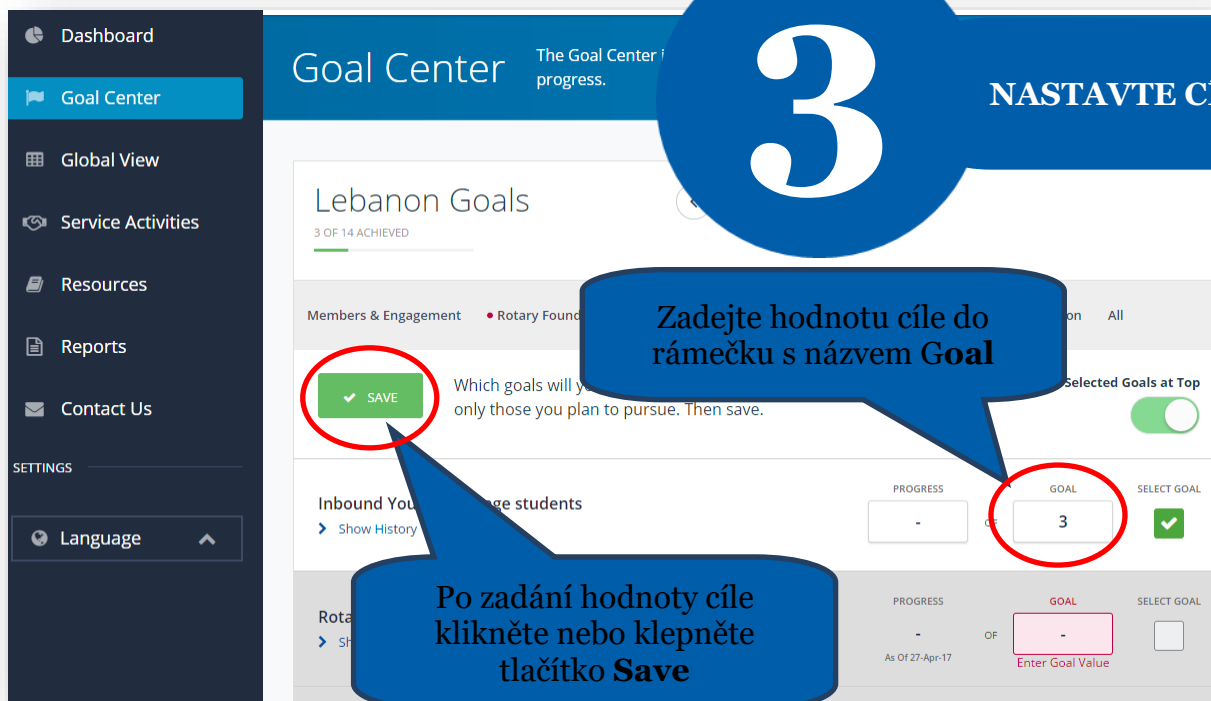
Dashboard
Goal Center
Global View
Service Activities
Resources
Reports
Contact Us
SETTINGS
Language

Goal Center
The Goal Center i
progress.

3
NASTAVTE C

Lebanon Goals
3 OF 14 ACHIEVED

Members & Engagement
Rotary Found
All

Zadejte hodnotu cíle do rámečku s názvem Goal

SAVE
Which goals will y
only those you plan to pursue. Then save.
Selected Goals at Top

Inbound You
ge students
Show History
PROGRESS
-
OF
GOAL
3
SELECT GOAL

Rota
Sh
Po zadání hodnoty cíle klikněte nebo klepněte tlačítko Save
PROGRESS
-
As Of 27-Apr-17
OF
GOAL
-
Enter Goal Value
SELECT GOAL